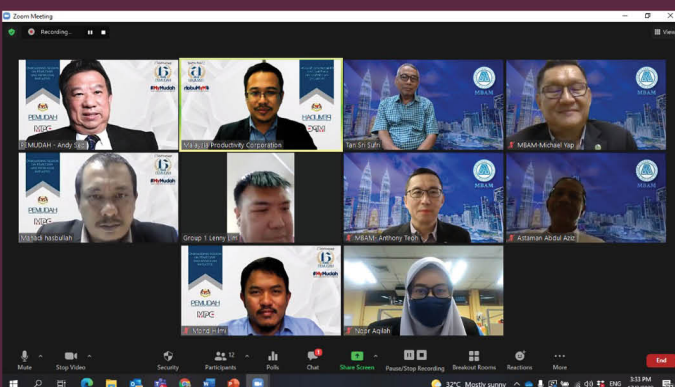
Zoom Meeting
Recording...
View
PEMUDAH
MPC
#MyMudah
MUDAH - Andy Sim
Malaysia Productivity Corporation
HAQUMER
Tan Sri Soh
MBAM
MBAM-Michael Yap
PEMUDAH
MPC
Mazlan hasbullah
Group 1 Lenny Lim
MBAM-Anthony Teoh
Asraman Abdul Aziz
PEMUDAH
MPC
Mohd Hilmi
Noor Aqilah
Mute
Stop Video
Security
12
Participants
Polls
Chat
Share Screen
Pause/Stop Recording
Breakout Rooms
Reactions
More
End
32°C Mostly sunny
ENG
3:33 PM